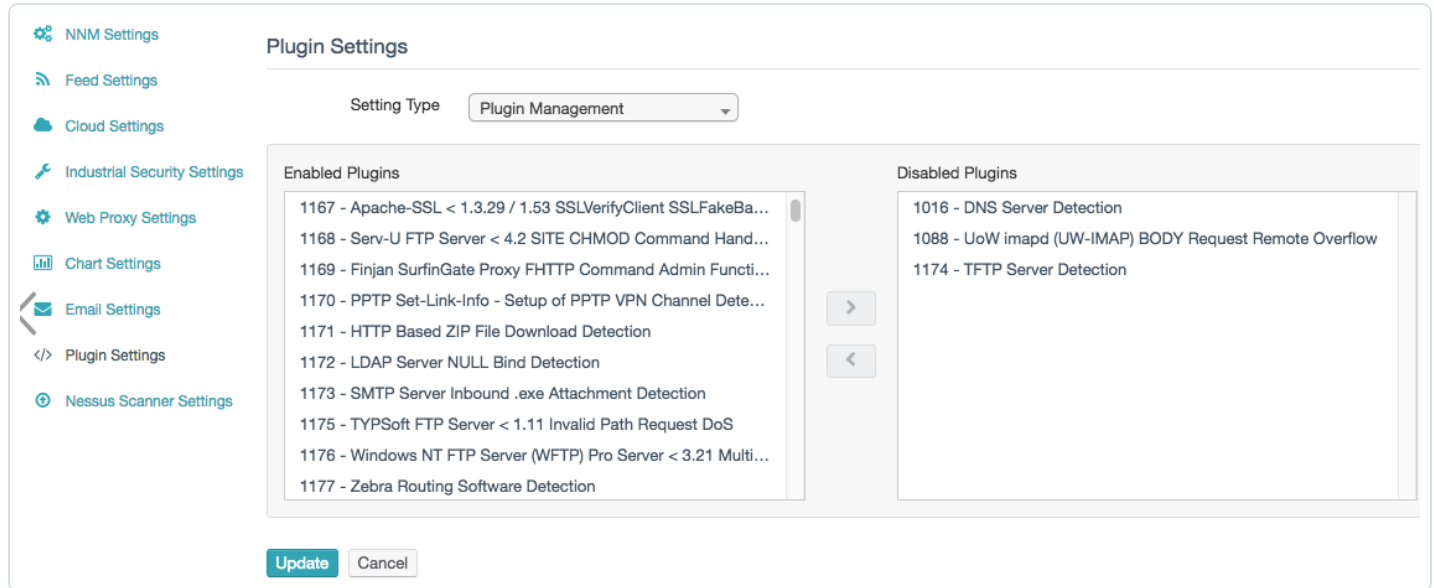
NNM Settings
Feed Settings
Cloud Settings
Industrial Security Settings
Web Proxy Settings
Chart Settings
Email Settings
</> Plugin Settings
Nessus Scanner Settings

Plugin Settings

Setting Type Plugin Management

Enabled Plugins
1167 - Apache-SSL < 1.3.29 / 1.53 SSLVerifyClient SSLFakeBa...
1168 - Serv-U FTP Server < 4.2 SITE CHMOD Command Hand...
1169 - Finjan SurfinGate Proxy FHTTP Command Admin Functi...
1170 - PPTP Set-Link-Info - Setup of PPTP VPN Channel Dete...
1171 - HTTP Based ZIP File Download Detection
1172 - LDAP Server NULL Bind Detection
1173 - SMTP Server Inbound .exe Attachment Detection
1175 - TYPSoft FTP Server < 1.11 Invalid Path Request DoS
1176 - Windows NT FTP Server (WFTP) Pro Server < 3.21 Multi...
1177 - Zebra Routing Software Detection

>
<

Disabled Plugins
1016 - DNS Server Detection
1088 - UoW imapd (UW-IMAP) BODY Request Remote Overflow
1174 - TFTP Server Detection

Update Cancel